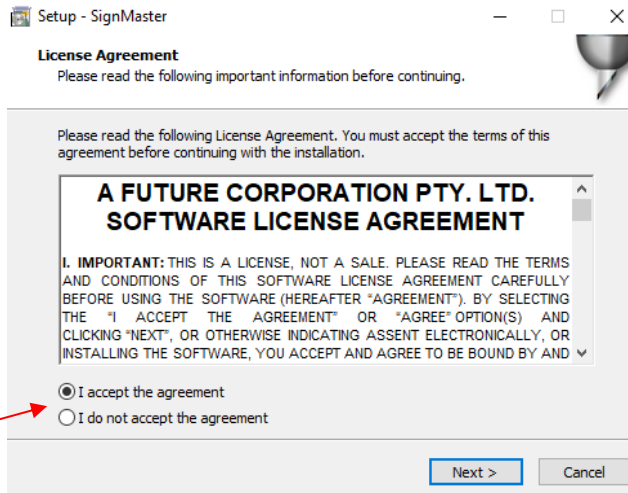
Setup - SignMaster

License Agreement
Please read the following important information before continuing.

Please read the following License Agreement. You must accept the terms of this agreement before continuing with the installation.

A FUTURE CORPORATION PTY. LTD.
SOFTWARE LICENSE AGREEMENT

I. IMPORTANT: THIS IS A LICENSE, NOT A SALE. PLEASE READ THE TERMS AND CONDITIONS OF THIS SOFTWARE LICENSE AGREEMENT CAREFULLY BEFORE USING THE SOFTWARE (HEREAFTER "AGREEMENT"). BY SELECTING THE "I ACCEPT THE AGREEMENT" OR "AGREE" OPTION(S) AND CLICKING "NEXT", OR OTHERWISE INDICATING ASSENT ELECTRONICALLY, OR INSTALLING THE SOFTWARE, YOU ACCEPT AND AGREE TO BE BOUND BY AND

I accept the agreement
I do not accept the agreement

Next >
Cancel